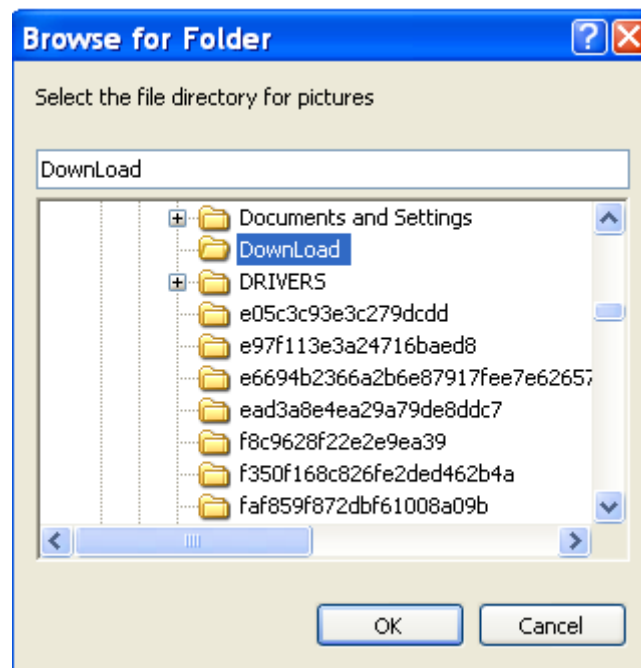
Browse for Folder

Select the file directory for pictures

DownLoad

Documents and Settings
DownLoad
DRIVERS
e05c3c93e3c279dcdd
e97f113e3a24716baed8
e6694b2366a2b6e87917fee7e62657
ead3a8e4ea29a79de8ddc7
f8c9628f22e2e9ea39
f350f168c826fe2ded462b4a
faf859f872dbf61008a09b

OK
Cancel